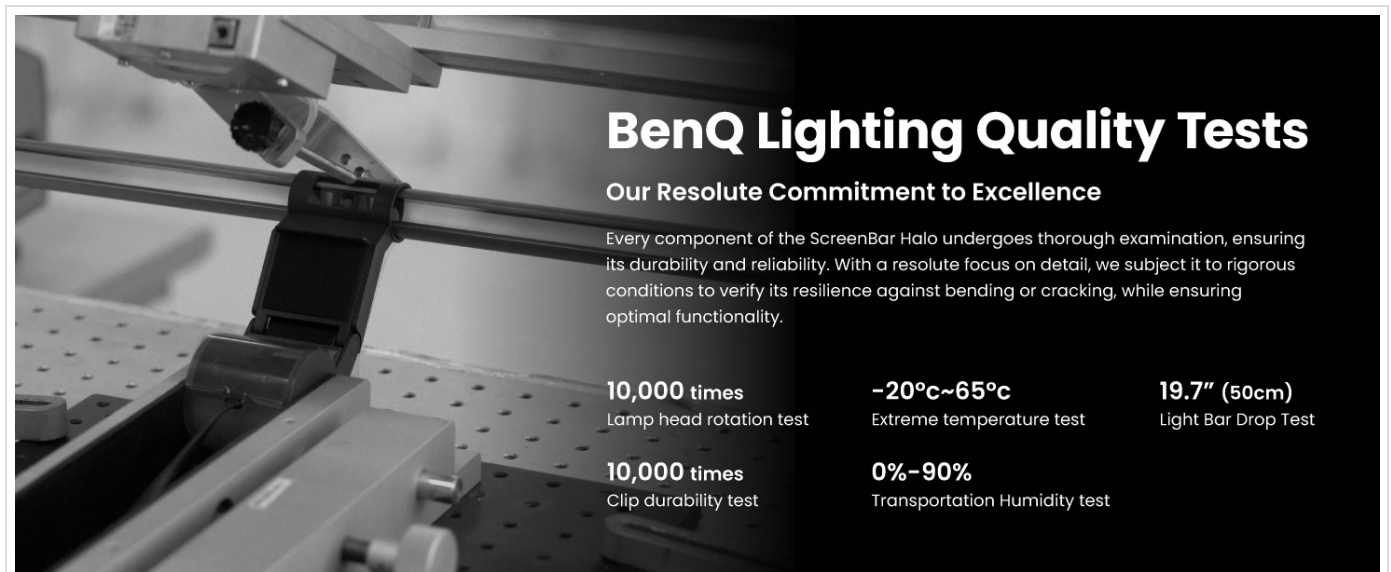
BenQ Lighting Quality Tests

Our Resolute Commitment to Excellence

Every component of the ScreenBar Halo undergoes thorough examination, ensuring its durability and reliability. With a resolute focus on detail, we subject it to rigorous conditions to verify its resilience against bending or cracking, while ensuring optimal functionality.

10,000 times
Lamp head rotation test

-20ºc~65ºc
Extreme temperature test

19.7” (50cm)
Light Bar Drop Test

10,000 times
Clip durability test

0%-90%
Transportation Humidity test